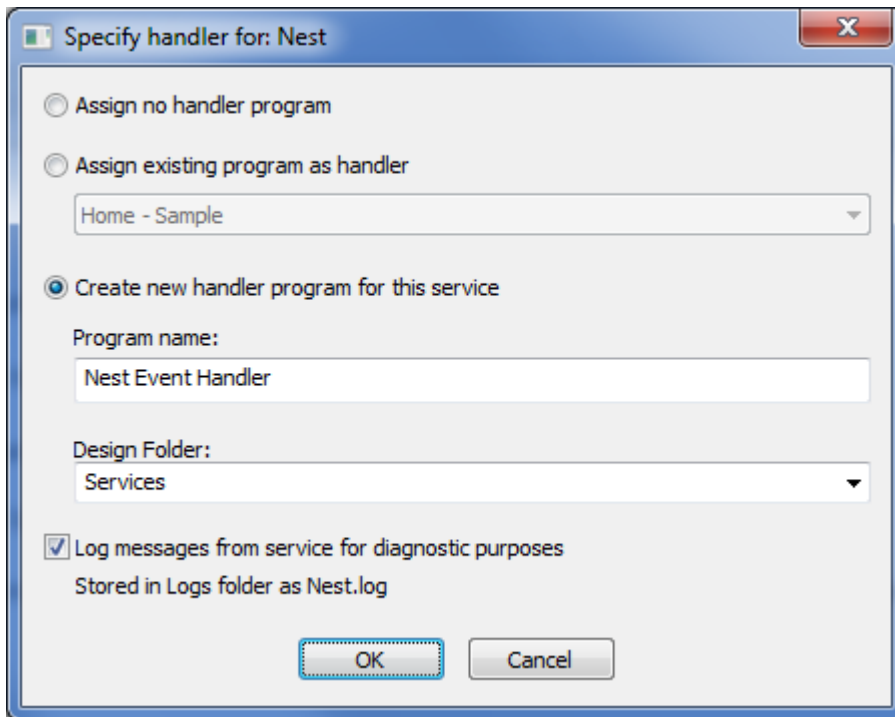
Specify handler for: Nest

Assign no handler program

Assign existing program as handler

Home - Sample

Create new handler program for this service

Program name:

Nest Event Handler

Design Folder:

Services

Log messages from service for diagnostic purposes

Stored in Logs folder as Nest.log

OK

Cancel